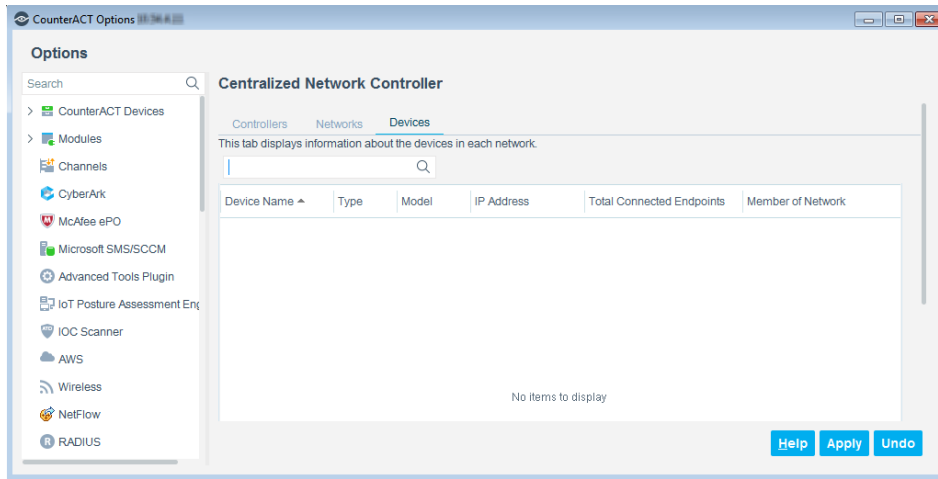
CounterACT Options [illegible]

Options

Search

CounterACT Devices
Modules
Channels
CyberArk
McAfee ePO
Microsoft SMS/SCCM
Advanced Tools Plugin
IoT Posture Assessment Eng
IOC Scanner
AWS
Wireless
NetFlow
RADIUS

Centralized Network Controller

Controllers Networks Devices

This tab displays information about the devices in each network.

| Device Name | Type | Model | IP Address | Total Connected Endpoints | Member of Network |
|---|---|---|---|---|---|

No items to display

Help Apply Undo